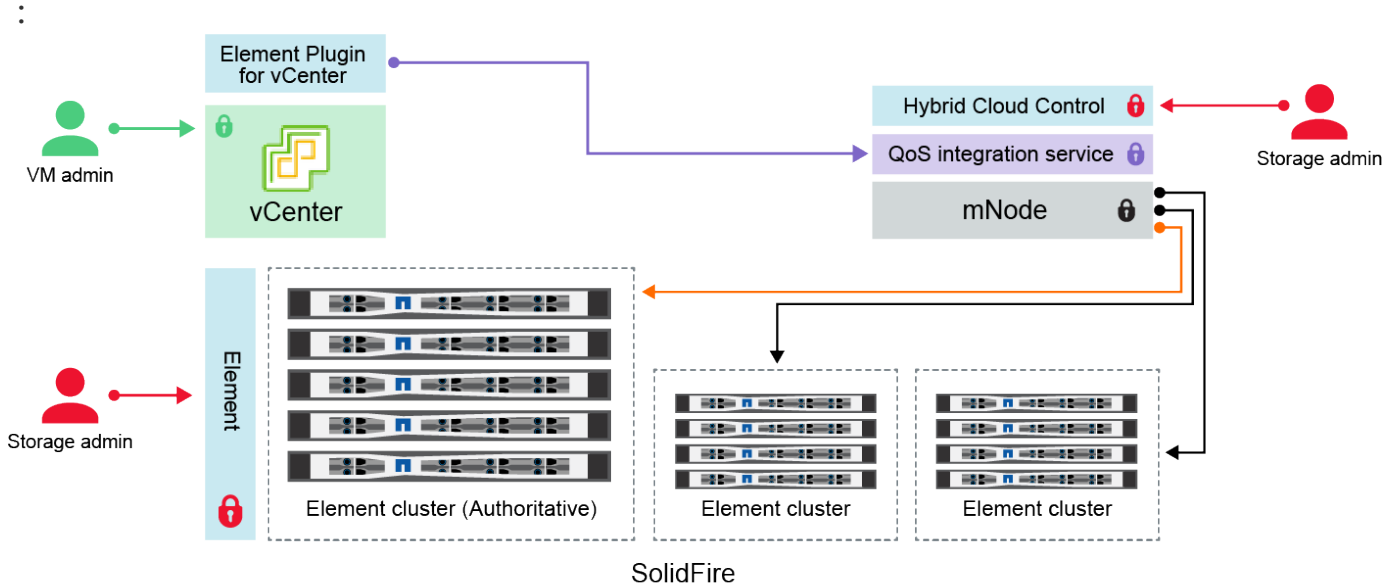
:

Element Plugin for vCenter

VM admin

vCenter

Hybrid Cloud Control

QoS integration service

mNode

Storage admin

Element

Storage admin

Element cluster (Authoritative)

Element cluster

Element cluster

SolidFire